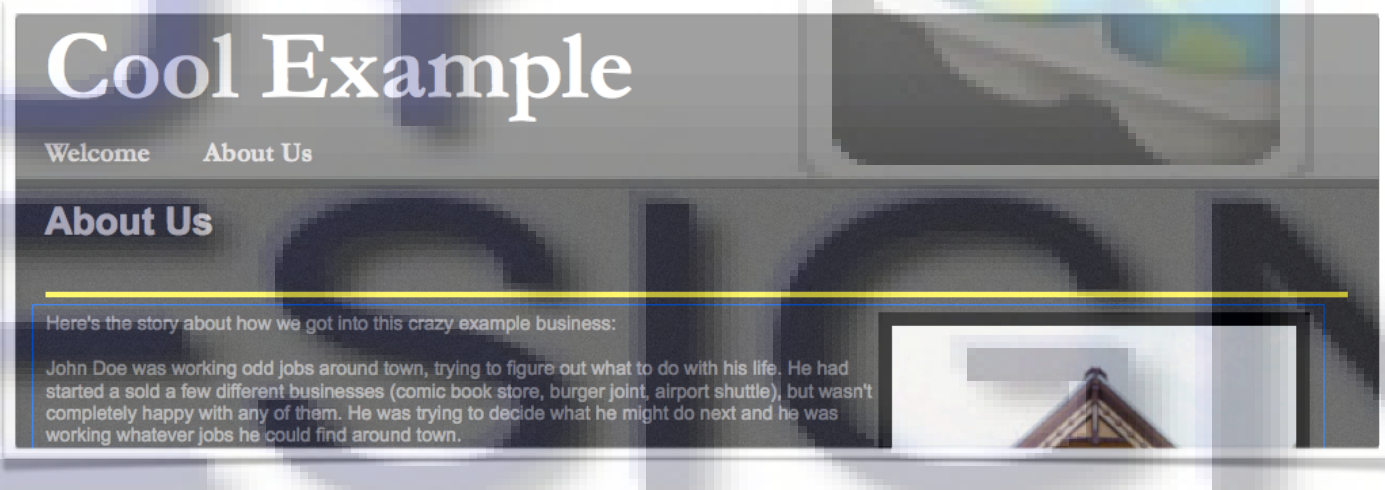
Cool Example

Welcome About Us

About Us

Here's the story about how we got into this crazy example business:

John Doe was working odd jobs around town, trying to figure out what to do with his life. He had started a sold a few different businesses (comic book store, burger joint, airport shuttle), but wasn't completely happy with any of them. He was trying to decide what he might do next and he was working whatever jobs he could find around town.